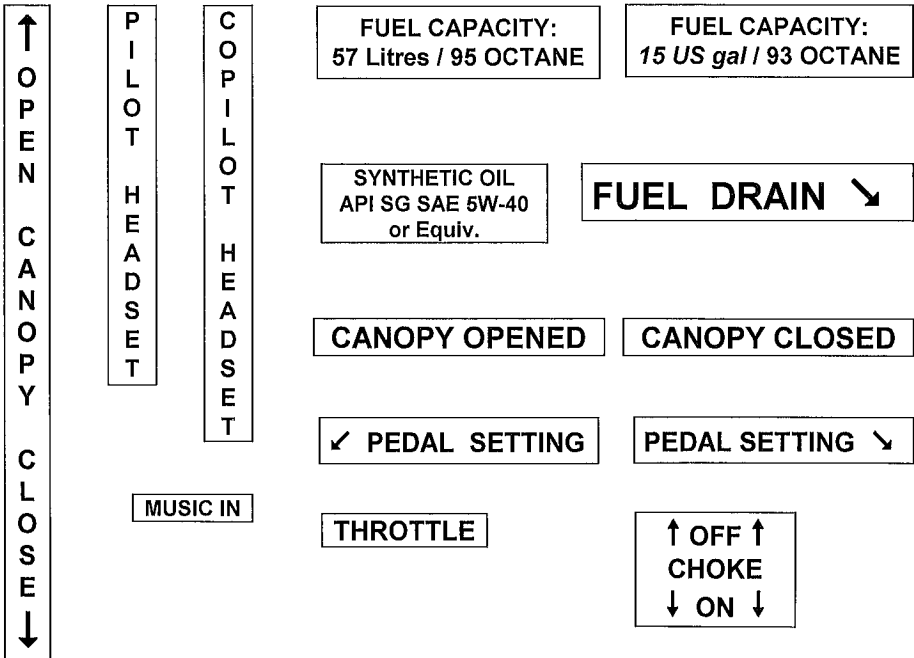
↑ OPEN CANOPY CLOSE ↓

PILOT HEADSET

COPILOT HEADSET

FUEL CAPACITY: 57 Litres / 95 OCTANE

FUEL CAPACITY: 15 US gal / 93 OCTANE

SYNTHETIC OIL API SG SAE 5W-40 or Equiv.

FUEL DRAIN ↘

CANOPY OPENED

CANOPY CLOSED

↙ PEDAL SETTING

PEDAL SETTING ↘

MUSIC IN

THROTTLE

↑ OFF ↑
CHOKE
↓ ON ↓